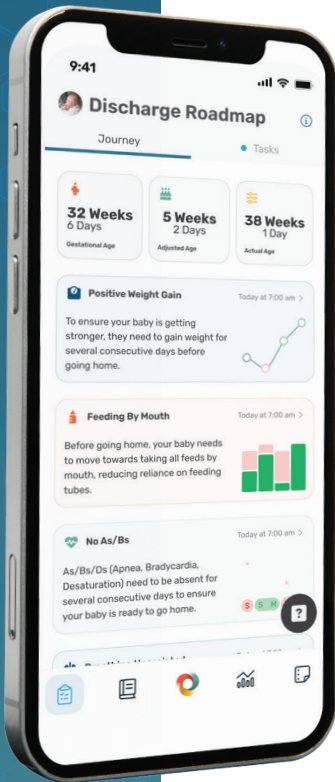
9:41

Discharge Roadmap

Journey

Tasks

32 Weeks
6 Days
Gestational Age

5 Weeks
2 Days
Adjusted Age

38 Weeks
1 Day
Actual Age

Positive Weight Gain
Today at 7:00 am >

To ensure your baby is getting stronger, they need to gain weight for several consecutive days before going home.

Feeding By Mouth
Today at 7:00 am >

Before going home, your baby needs to move towards taking all feeds by mouth, reducing reliance on feeding tubes.

No As/Bs
Today at 7:00 am >

As/Bs/Ds (Apnea, Bradycardia, Desaturation) need to be absent for several consecutive days to ensure your baby is ready to go home.

S S M

?

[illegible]